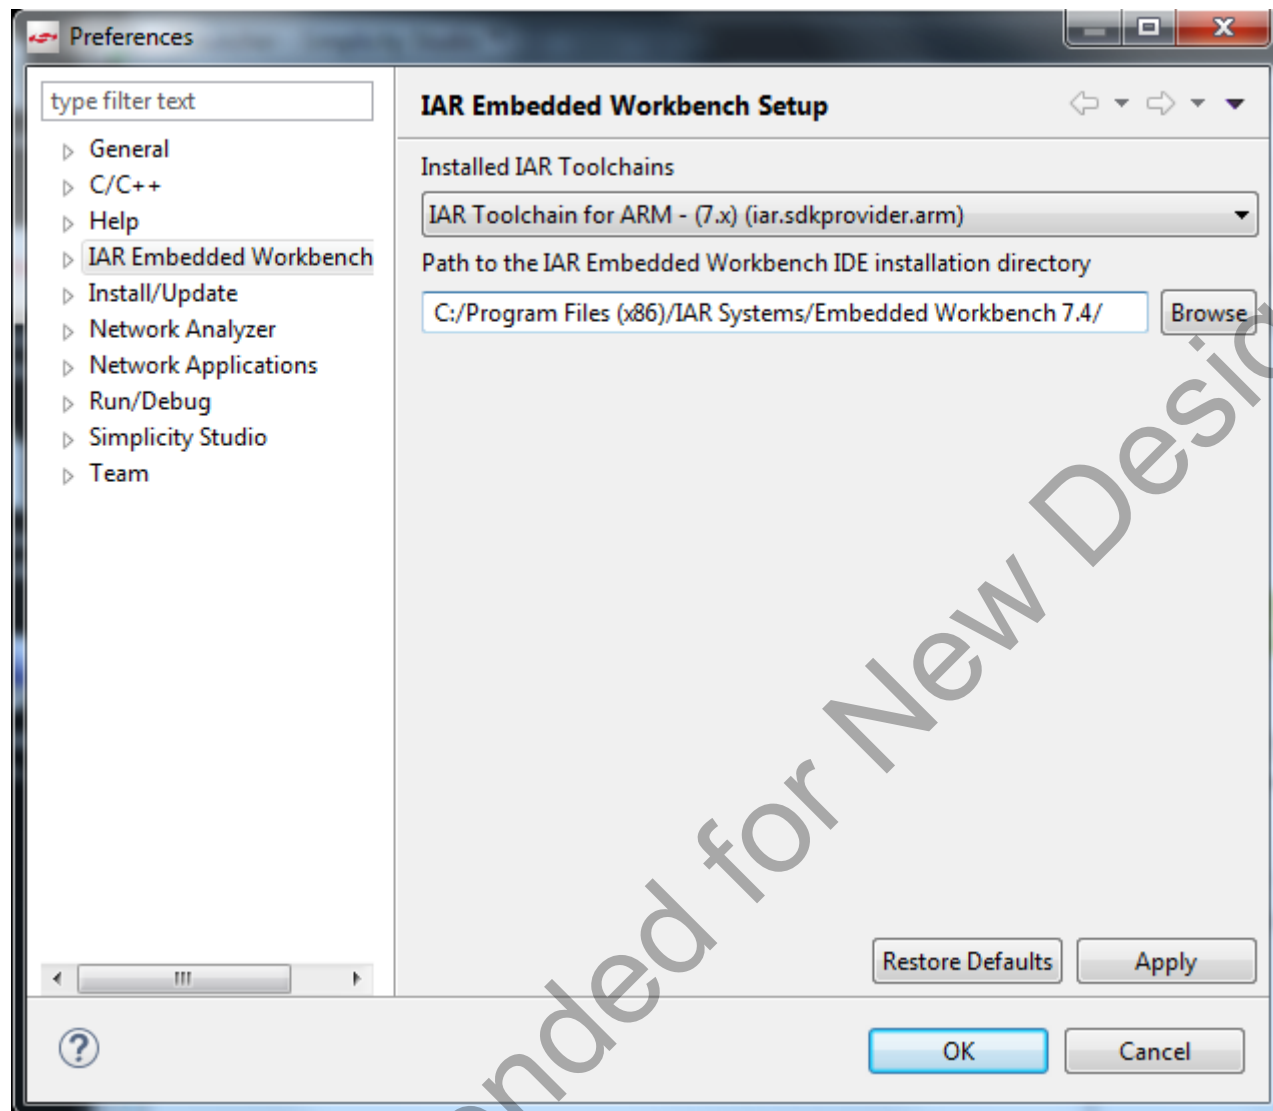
Preferences

type filter text

General
C/C++
Help
IAR Embedded Workbench
Install/Update
Network Analyzer
Network Applications
Run/Debug
Simplicity Studio
Team

IAR Embedded Workbench Setup

Installed IAR Toolchains

IAR Toolchain for ARM - (7.x) (iar.sdkprovider.arm)

Path to the IAR Embedded Workbench IDE installation directory

C:/Program Files (x86)/IAR Systems/Embedded Workbench 7.4/

Browse

Restore Defaults

Apply

OK

Cancel

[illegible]nded for New Desi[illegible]